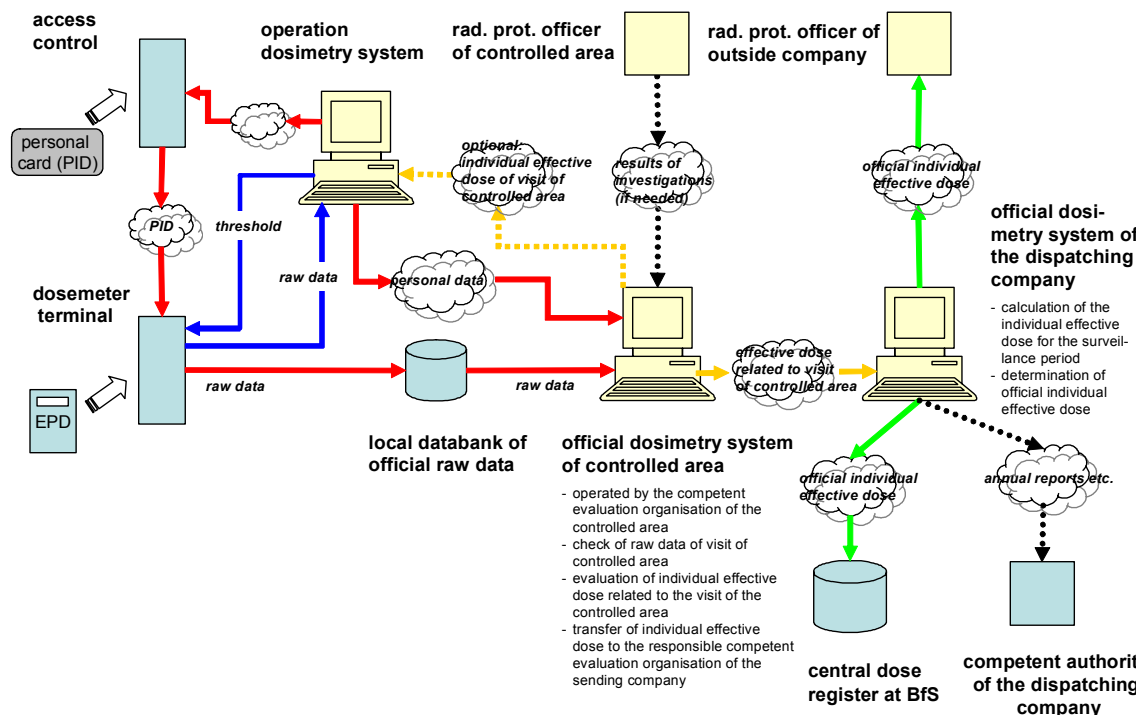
access control

personal card (PID)

PID

dosemeter terminal

EPD

operation dosimetry system

threshold

raw data

raw data

personal data

rad. prot. officer of controlled area

optional: individual effective dose of visit of controlled area

results of investigations (if needed)

rad. prot. officer of outside company

official individual effective dose

official dosimetry system of the dispatching company

- calculation of the individual effective dose for the surveillance period
- determination of official individual effective dose

raw data

local databank of official raw data

effective dose related to visit of controlled area

official dosimetry system of controlled area

- operated by the competent evaluation organisation of the controlled area
- check of raw data of visit of controlled area
- evaluation of individual effective dose related to the visit of the controlled area
- transfer of individual effective dose to the responsible competent evaluation organisation of the sending company

official individual effective dose

annual reports etc.

central dose register at BfS

competent authorit of the dispatching company